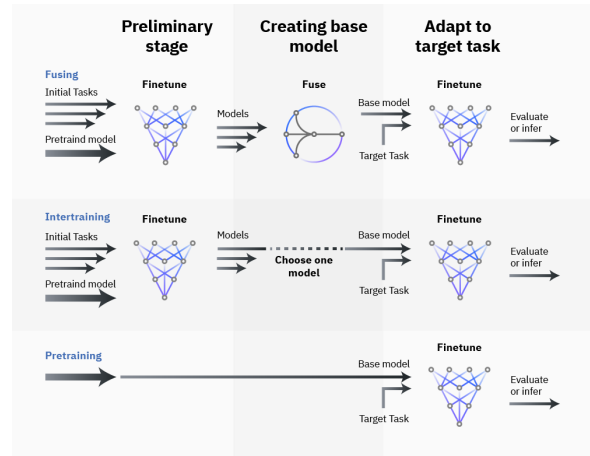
Preliminary stage

Creating base model

Adapt to target task

Fusing

Initial Tasks

Pretraind model

Finetune

Models

Fuse

Base model

Target Task

Finetune

Evaluate or infer

Intertraining

Initial Tasks

Pretraind model

Finetune

Models

Choose one model

Base model

Target Task

Finetune

Evaluate or infer

Pretraining

Base model

Target Task

Finetune

Evaluate or infer